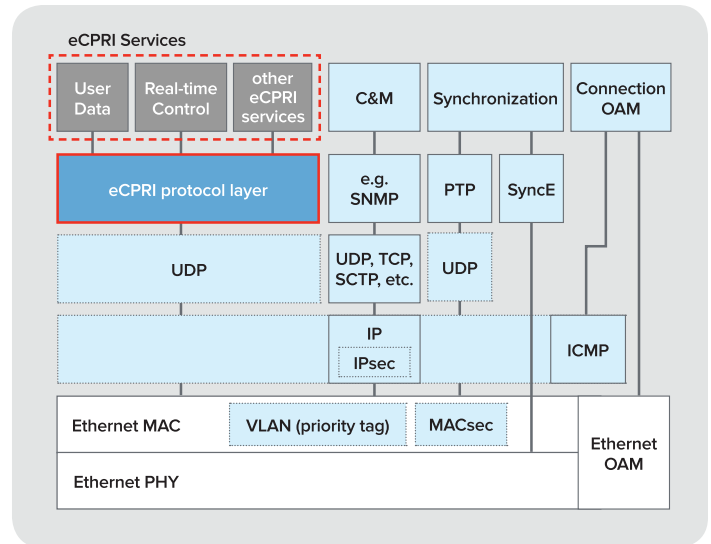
eCPRI Services

User Data

Real-time Control

other eCPRI services

C&M

Synchronization

Connection OAM

eCPRI protocol layer

e.g. SNMP

PTP

SyncE

UDP

UDP, TCP, SCTP, etc.

UDP

IP

IPsec

ICMP

Ethernet MAC

VLAN (priority tag)

MACsec

Ethernet OAM

Ethernet PHY